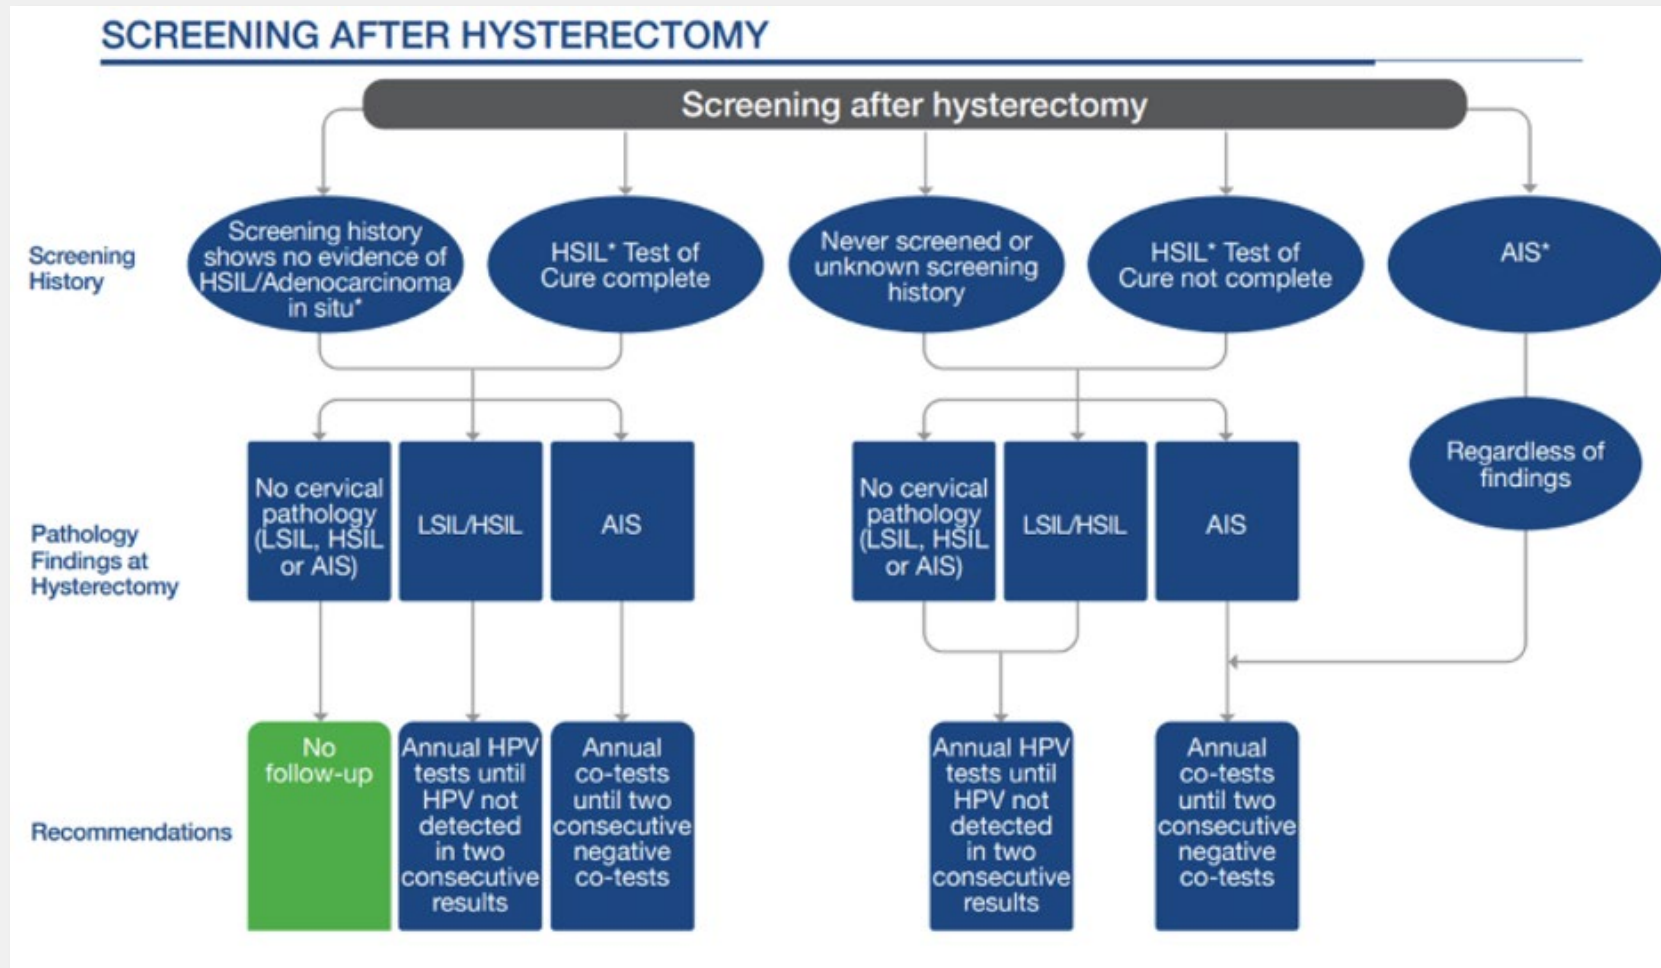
SCREENING AFTER HYSTERECTOMY

Screening after hysterectomy

Screening History

Screening history shows no evidence of HSIL/Adenocarcinoma in situ*

HSIL* Test of Cure complete

Never screened or unknown screening history

HSIL* Test of Cure not complete

AIS*

Pathology Findings at Hysterectomy

No cervical pathology (LSIL, HSIL or AIS)

LSIL/HSIL

AIS

No cervical pathology (LSIL, HSIL or AIS)

LSIL/HSIL

AIS

Regardless of findings

Recommendations

No follow-up

Annual HPV tests until HPV not detected in two consecutive results

Annual co-tests until two consecutive negative co-tests

Annual HPV tests until HPV not detected in two consecutive results

Annual co-tests until two consecutive negative co-tests